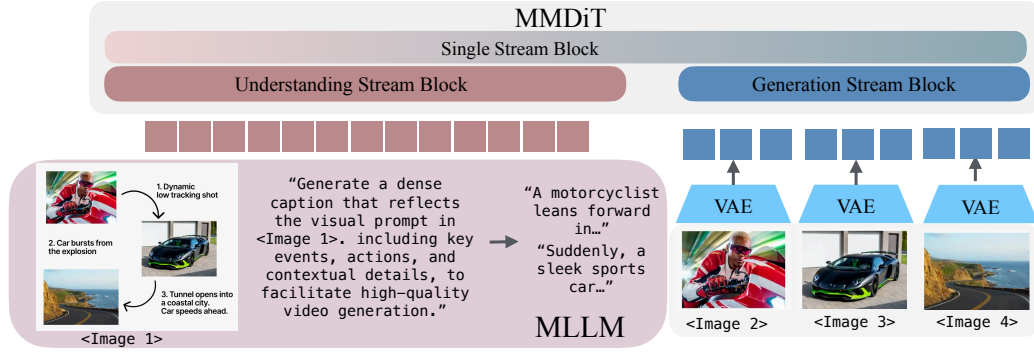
MMDiT

Single Stream Block

Understanding Stream Block

Generation Stream Block

1. Dynamic low tracking shot

2. Car bursts from the explosion

3. Tunnel opens into a coastal city. Car speeds ahead.

<Image 1>

“Generate a dense caption that reflects the visual prompt in <Image 1>. including key events, actions, and contextual details, to facilitate high-quality video generation.”

“A motorcyclist leans forward in…”

“Suddenly, a sleek sports car…”

MLLM

VAE

VAE

VAE

<Image 2>

<Image 3>

<Image 4>